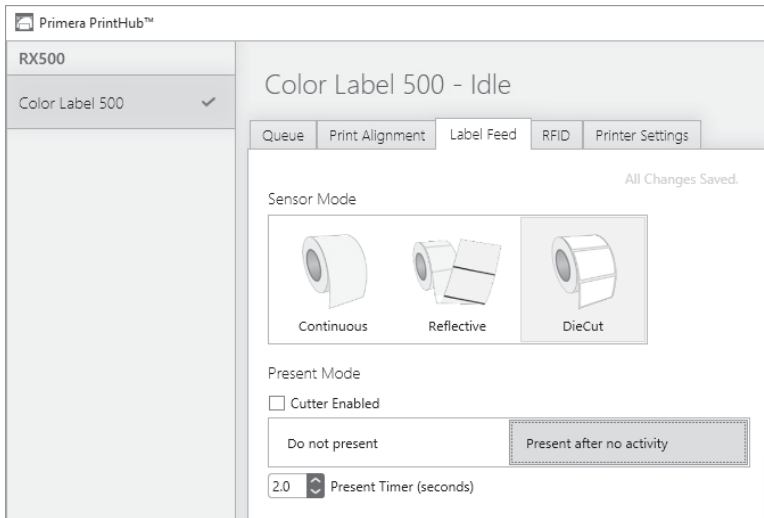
Primera PrintHub™

RX500

Color Label 500 ✓

Color Label 500 - Idle

Queue | Print Alignment | Label Feed | RFID | Printer Settings

All Changes Saved.

Sensor Mode

Continuous
Reflective
DieCut

Present Mode

Cutter Enabled

Do not present
Present after no activity

2.0 Present Timer (seconds)